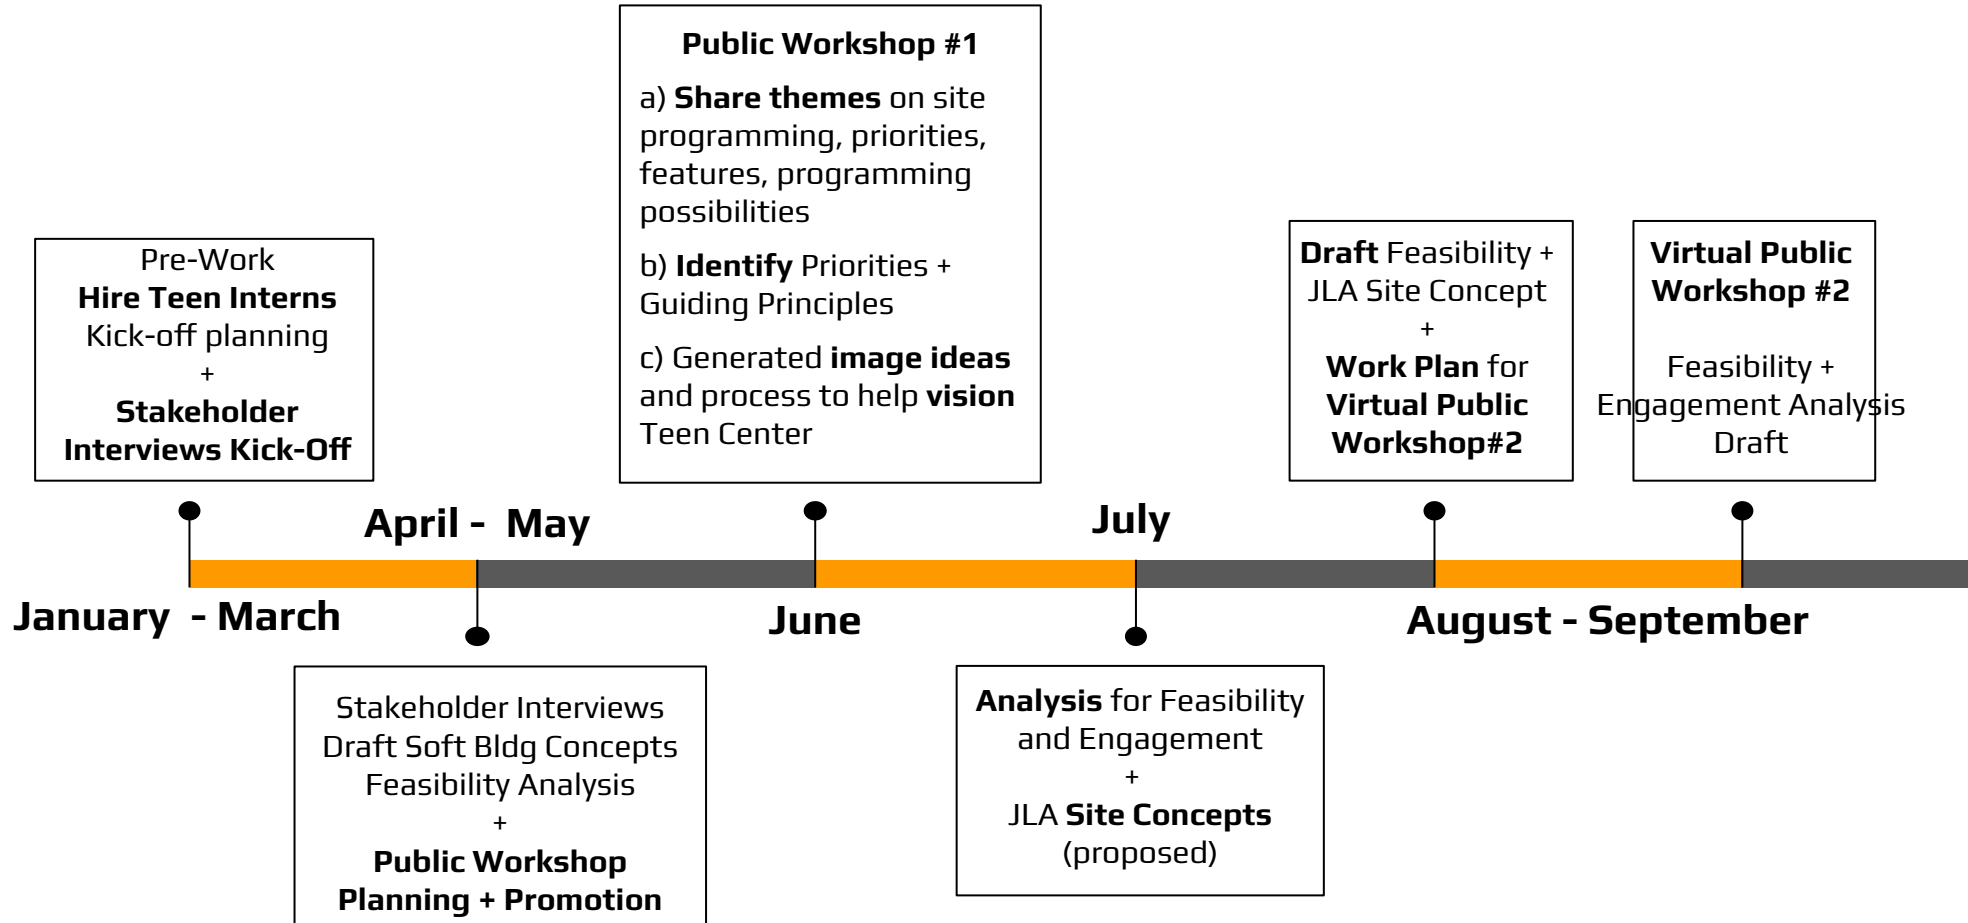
Pre-Work
Hire Teen Interns
Kick-off planning
+
Stakeholder Interviews Kick-Off

Public Workshop #1

a) Share themes on site programming, priorities, features, programming possibilities

b) Identify Priorities + Guiding Principles

c) Generated image ideas and process to help vision Teen Center

Draft Feasibility + JLA Site Concept
+
Work Plan for Virtual Public Workshop#2

Virtual Public Workshop #2

Feasibility + Engagement Analysis Draft

January - March

April - May

June

July

August - September

Stakeholder Interviews
Draft Soft Bldg Concepts
Feasibility Analysis
+
Public Workshop Planning + Promotion

Analysis for Feasibility and Engagement
+
JLA Site Concepts (proposed)